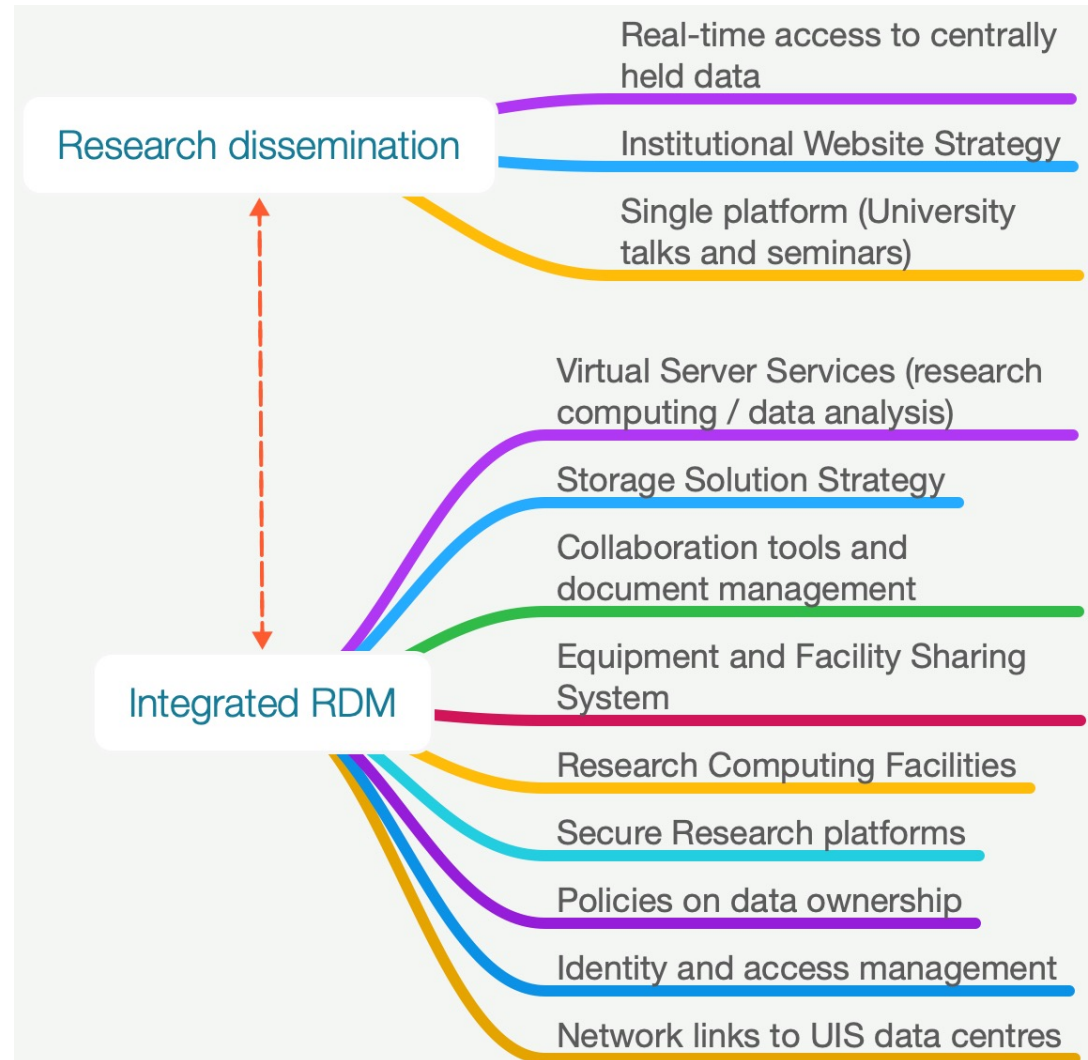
Research dissemination

Real-time access to centrally held data

Institutional Website Strategy

Single platform (University talks and seminars)

Integrated RDM

Virtual Server Services (research computing / data analysis)

Storage Solution Strategy

Collaboration tools and document management

Equipment and Facility Sharing System

Research Computing Facilities

Secure Research platforms

Policies on data ownership

Identity and access management

Network links to UIS data centres